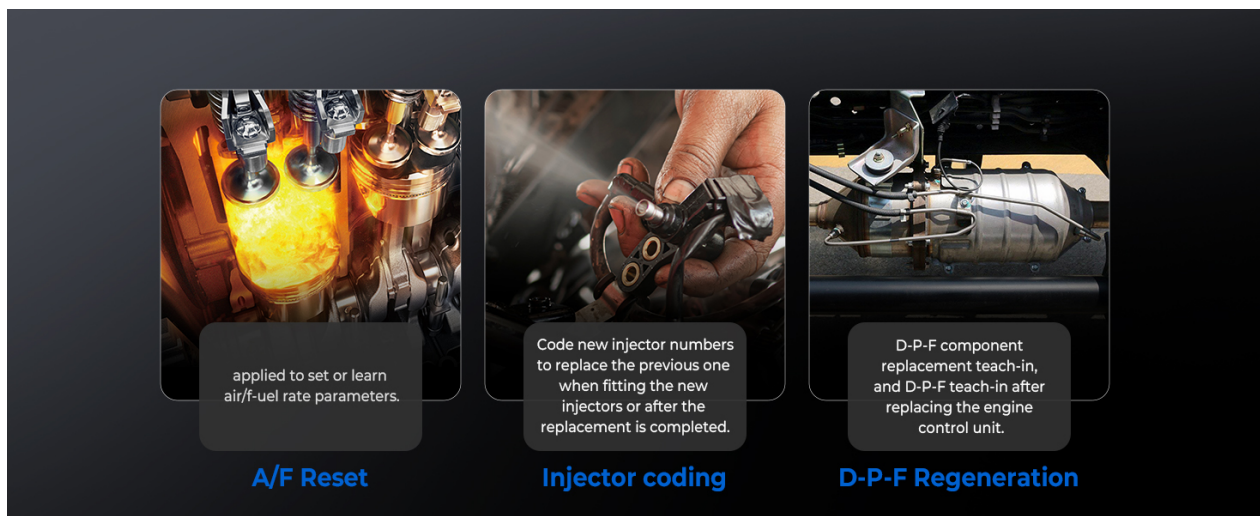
applied to set or learn air/f-uel rate parameters.

A/F Reset

Code new injector numbers to replace the previous one when fitting the new injectors or after the replacement is completed.

Injector coding

D-P-F component replacement teach-in, and D-P-F teach-in after replacing the engine control unit.

D-P-F Regeneration